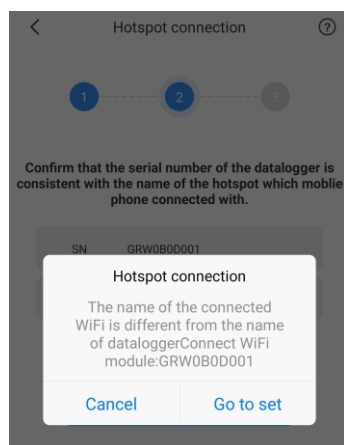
Hotspot connection

1

2

3

Confirm that the serial number of the datalogger is consistent with the name of the hotspot which moblie phone connected with.

SN GRW0B0D001

Hotspot connection

The name of the connected WiFi is different from the name of dataloggerConnect WiFi module:GRW0B0D001

Cancel

Go to set